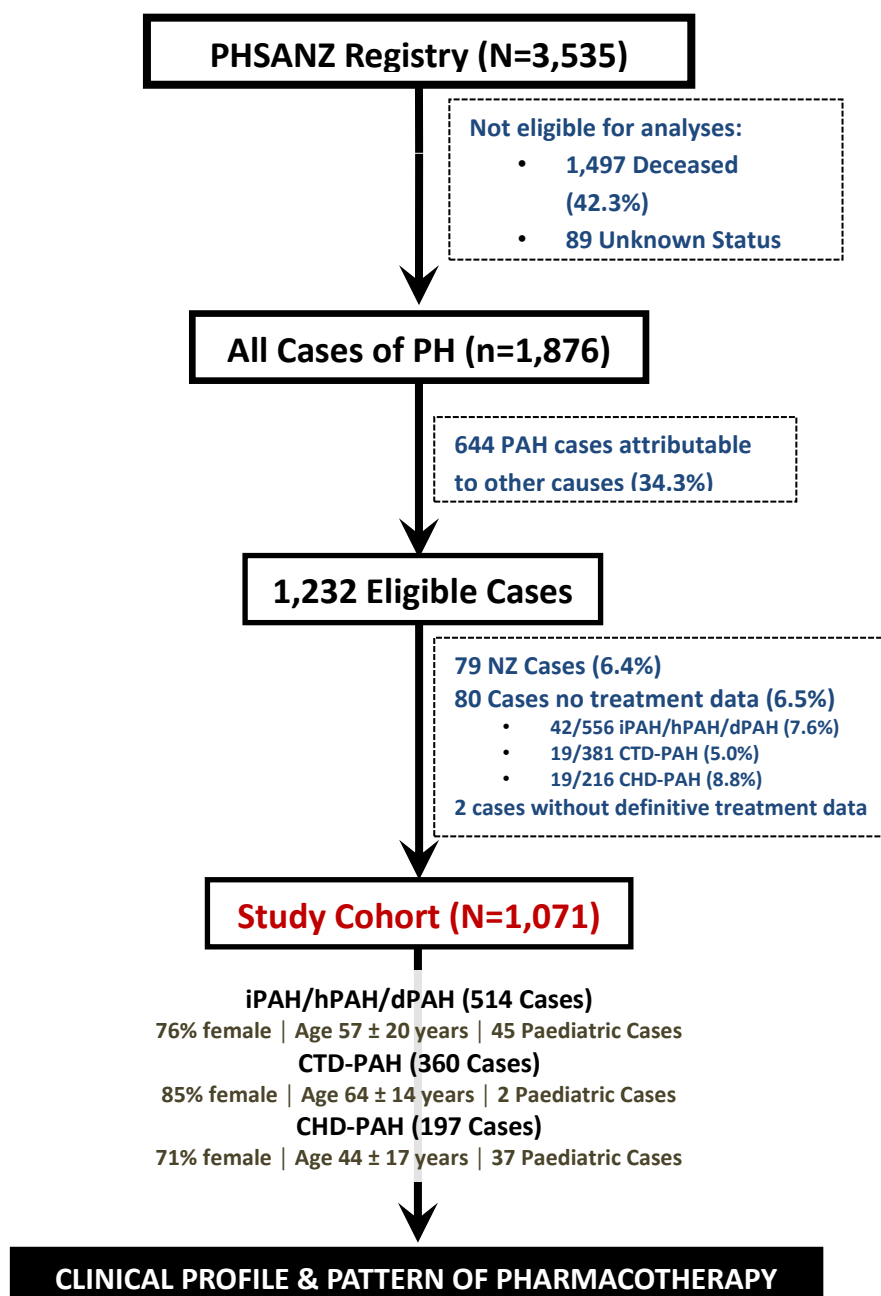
PHSANZ Registry (N=3,535)

Not eligible for analyses:
• 1,497 Deceased (42.3%)
• 89 Unknown Status

All Cases of PH (n=1,876)

644 PAH cases attributable to other causes (34.3%)

1,232 Eligible Cases

79 NZ Cases (6.4%)
80 Cases no treatment data (6.5%)
• 42/556 iPAH/hPAH/dPAH (7.6%)
• 19/381 CTD-PAH (5.0%)
• 19/216 CHD-PAH (8.8%)
2 cases without definitive treatment data

Study Cohort (N=1,071)

iPAH/hPAH/dPAH (514 Cases)
76% female | Age 57 ± 20 years | 45 Paediatric Cases
CTD-PAH (360 Cases)
85% female | Age 64 ± 14 years | 2 Paediatric Cases
CHD-PAH (197 Cases)
71% female | Age 44 ± 17 years | 37 Paediatric Cases

CLINICAL PROFILE & PATTERN OF PHARMACOTHERAPY